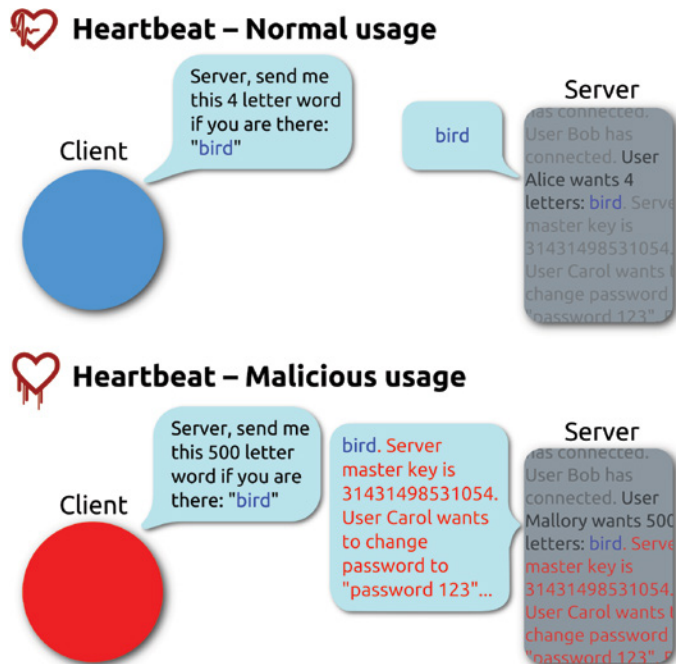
Heartbeat – Normal usage

Client

Server, send me this 4 letter word if you are there: "bird"

bird

Server

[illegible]as connected. User Bob has connected. User Alice wants 4 letters: bird. Serve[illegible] master key is 31431498531054. User Carol wants t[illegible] change password "password 123". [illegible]

Heartbeat – Malicious usage

Client

Server, send me this 500 letter word if you are there: "bird"

bird. Server master key is 31431498531054. User Carol wants to change password to "password 123"...

Server

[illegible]as connected. User Bob has connected. User Mallory wants 500 letters: bird. Serve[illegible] master key is 31431498531054. User Carol wants t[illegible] change password "password 123". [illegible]